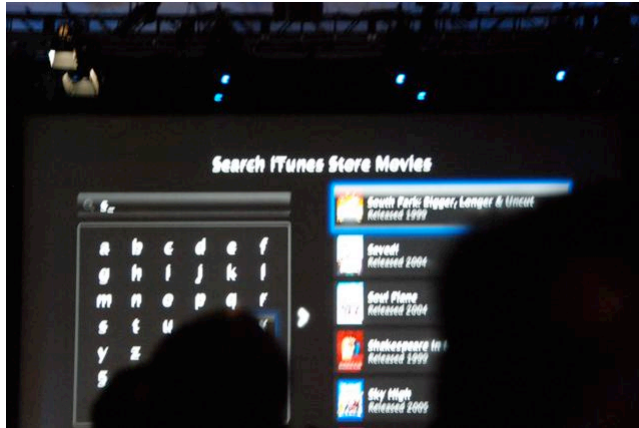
Search iTunes Store Movies

S

a b c d e f
g h i j k l
m n o p q r
s t u
y z
5

South Park: Bigger, Longer & Uncut
Released 1999

Saved!
Released 2004

Soul Plane
Released 2004

Shakespeare in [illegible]
Released 1998

Sky High
Released 2005